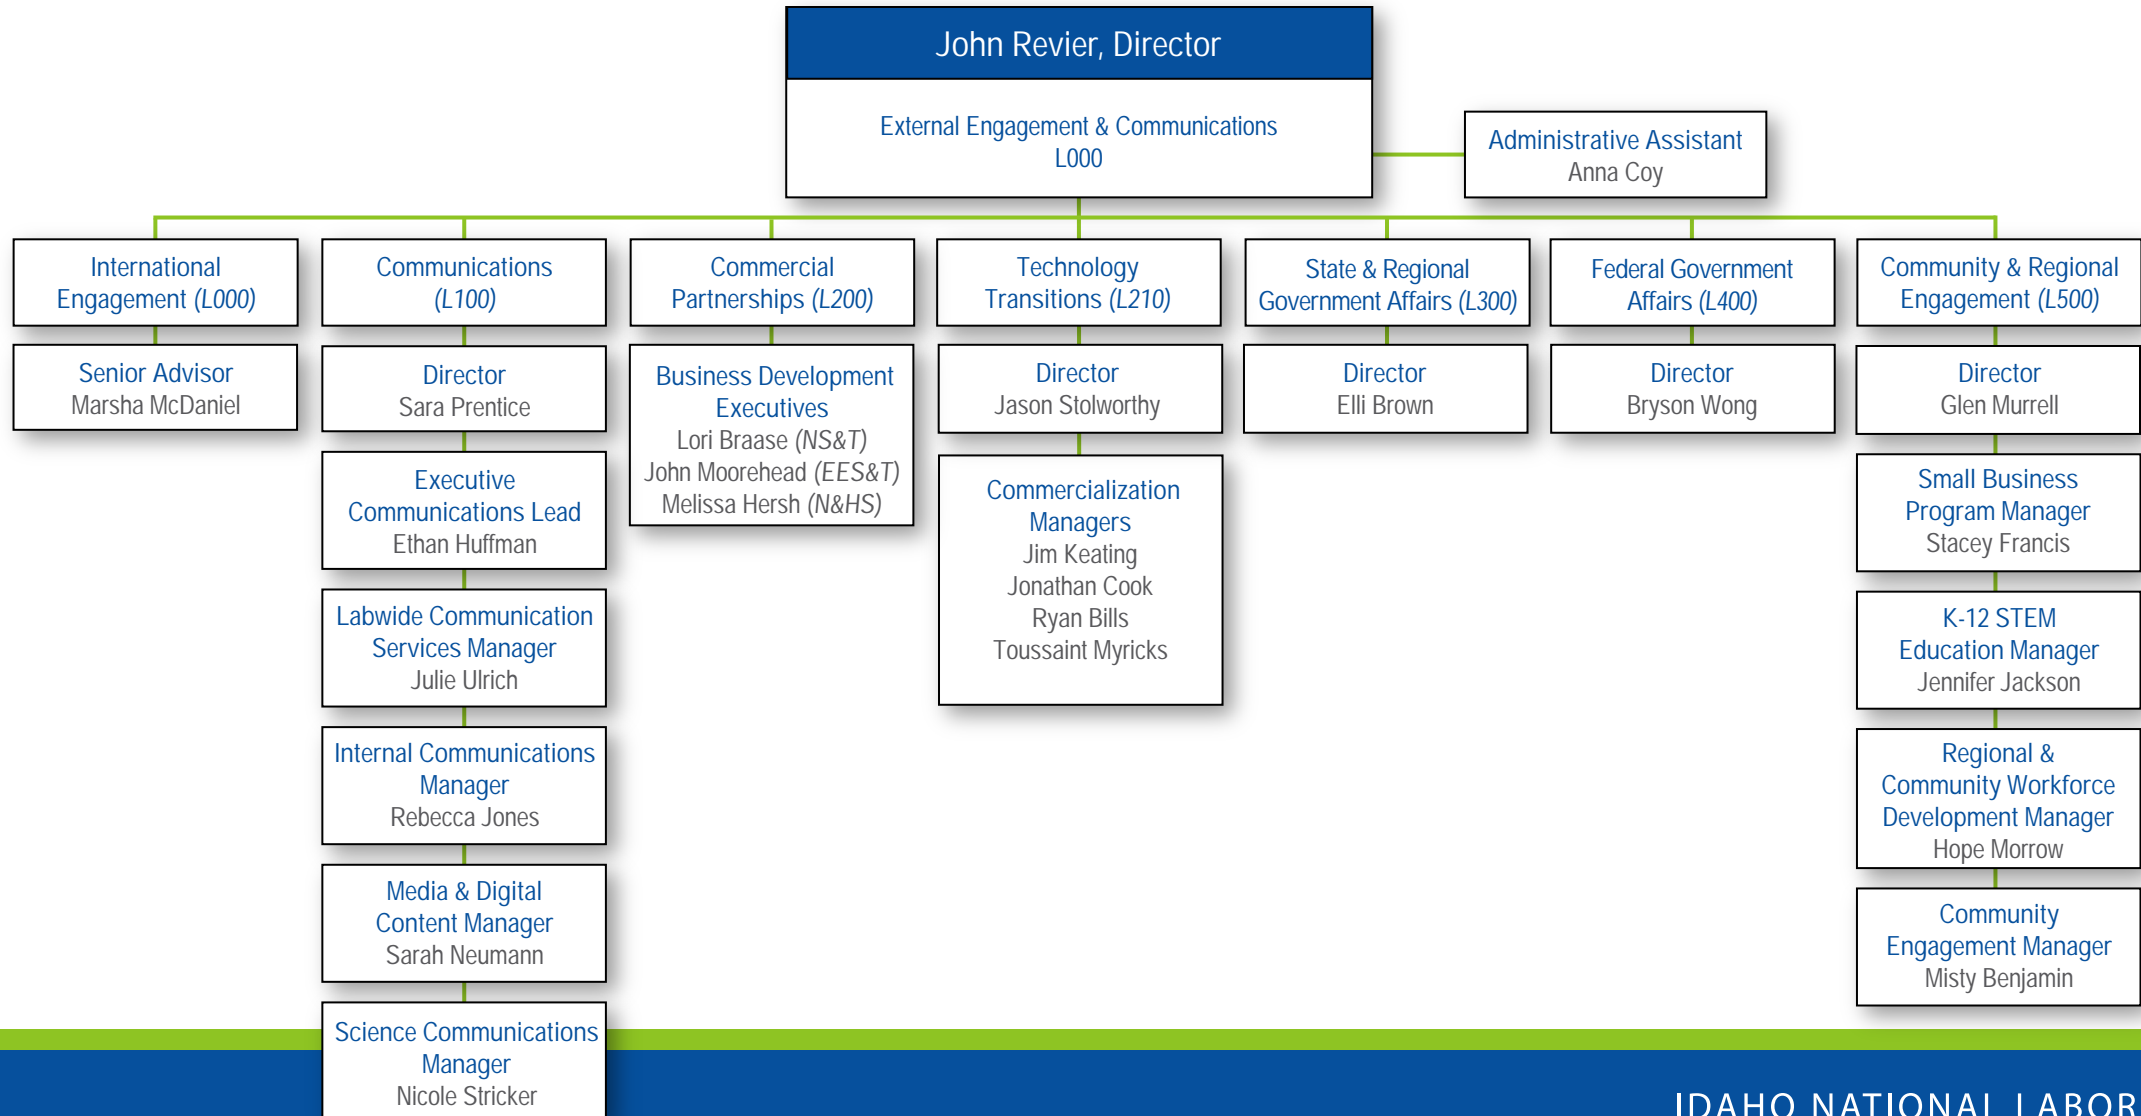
John Revier, Director

External Engagement & Communications
L000

Administrative Assistant
Anna Coy

International Engagement (L000)

Senior Advisor
Marsha McDaniel

Communications (L100)

Director
Sara Prentice

Executive Communications Lead
Ethan Huffman

Labwide Communication Services Manager
Julie Ulrich

Internal Communications Manager
Rebecca Jones

Media & Digital Content Manager
Sarah Neumann

Science Communications Manager
Nicole Stricker

Commercial Partnerships (L200)

Business Development Executives
Lori Braase (NS&T)
John Moorehead (EES&T)
Melissa Hersh (N&HS)

Technology Transitions (L210)

Director
Jason Stolworthy

Commercialization Managers
Jim Keating
Jonathan Cook
Ryan Bills
Toussaint Myricks

State & Regional Government Affairs (L300)

Director
Elli Brown

Federal Government Affairs (L400)

Director
Bryson Wong

Community & Regional Engagement (L500)

Director
Glen Murrell

Small Business Program Manager
Stacey Francis

K-12 STEM Education Manager
Jennifer Jackson

Regional & Community Workforce Development Manager
Hope Morrow

Community Engagement Manager
Misty Benjamin

IDAHO NATIONAL LABOR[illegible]